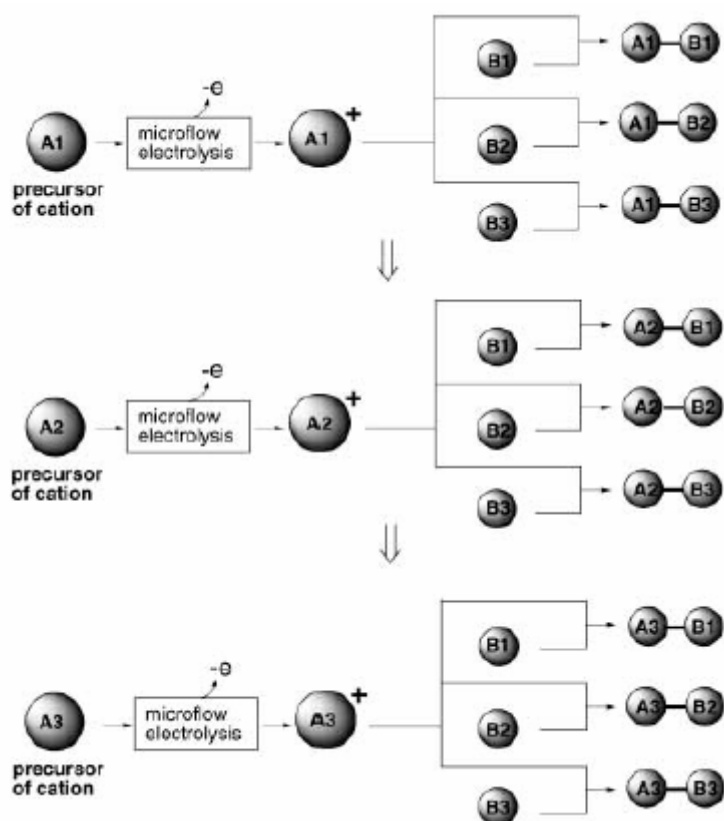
A1 precursor of cation

-e

microflow electrolysis

A1 +

B1

A1 B1

B2

A1 B2

B3

A1 B3

⇓

A2 precursor of cation

-e

microflow electrolysis

A2 +

B1

A2 B1

B2

A2 B2

B3

A2 B3

⇓

A3 precursor of cation

-e

microflow electrolysis

A3 +

B1

A3 B1

B2

A3 B2

B3

A3 B3